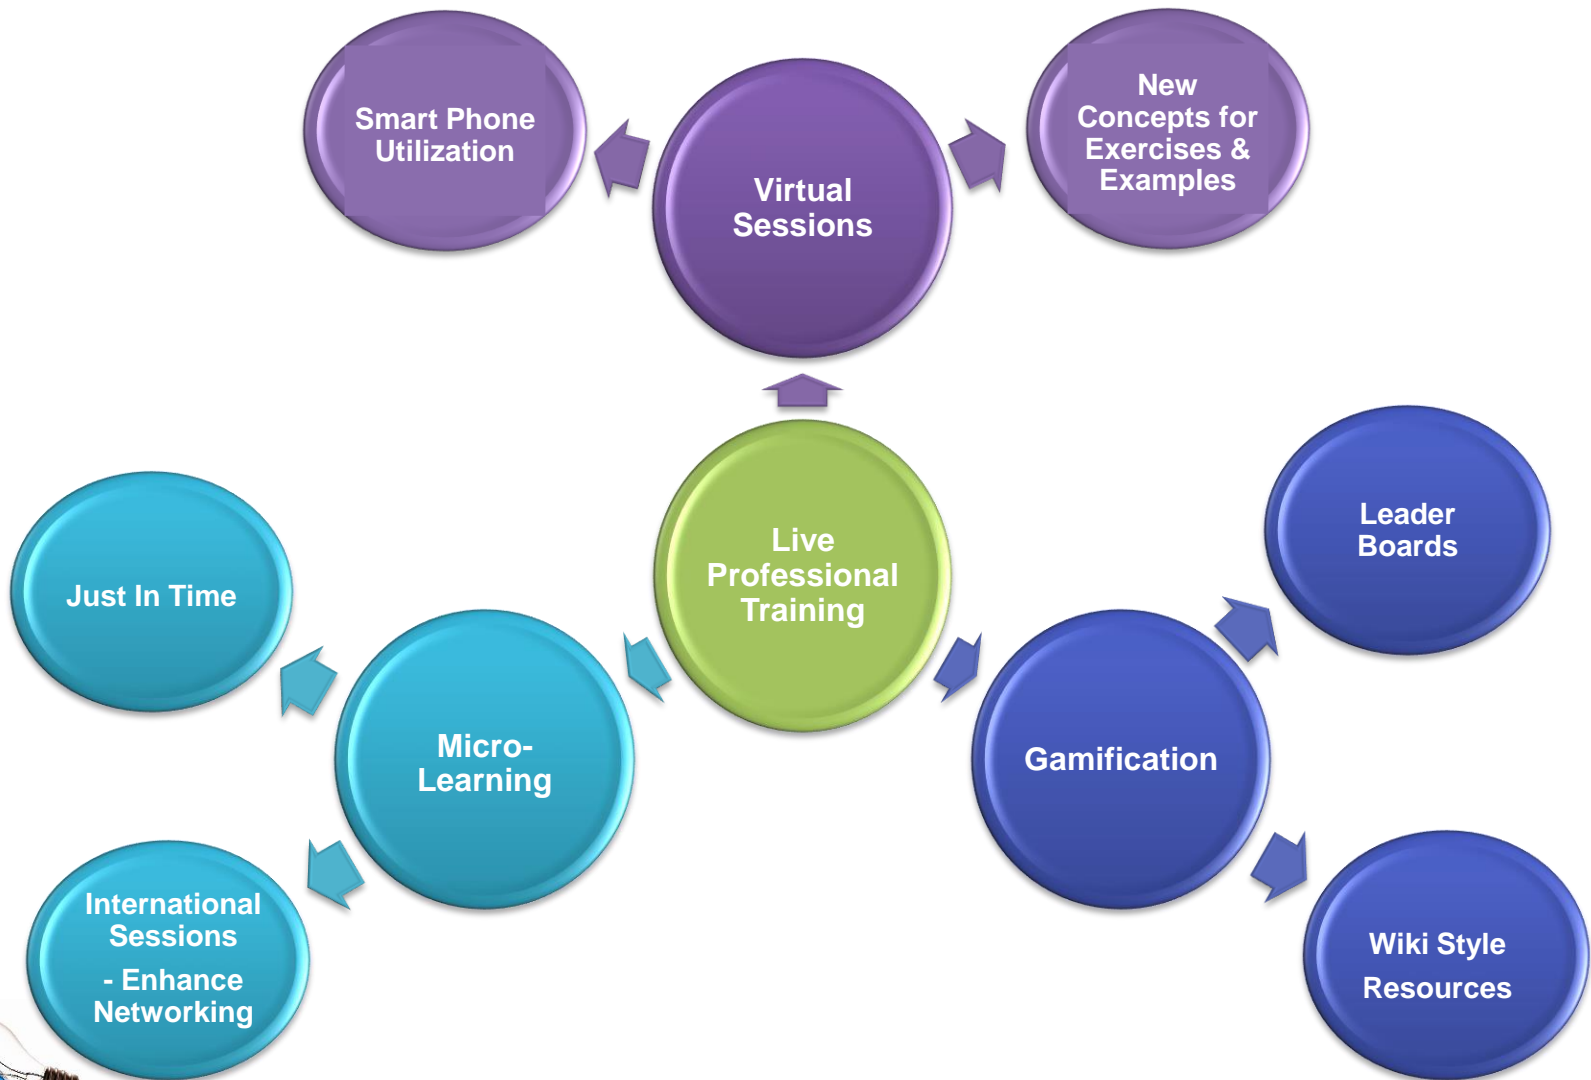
Smart Phone Utilization

Virtual Sessions

New Concepts for Exercises & Examples

Live Professional Training

Just In Time

Micro-Learning

International Sessions

- Enhance Networking

Gamification

Leader Boards

Wiki Style Resources